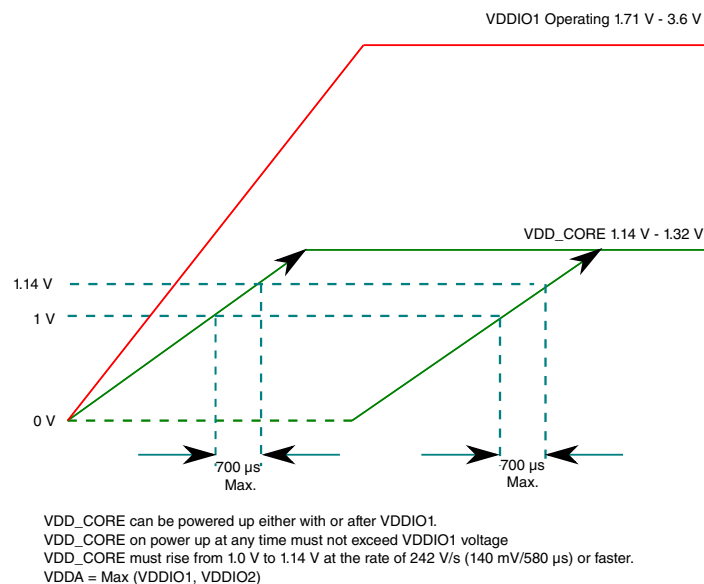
VDDIO1 Operating 1.71 V - 3.6 V

VDD_CORE 1.14 V - 1.32 V

1.14 V

1 V

0 V

700 µs Max.

700 µs Max.

VDD_CORE can be powered up either with or after VDDIO1.
VDD_CORE on power up at any time must not exceed VDDIO1 voltage
VDD_CORE must rise from 1.0 V to 1.14 V at the rate of 242 V/s (140 mV/580 µs) or faster.
VDDA = Max (VDDIO1, VDDIO2)